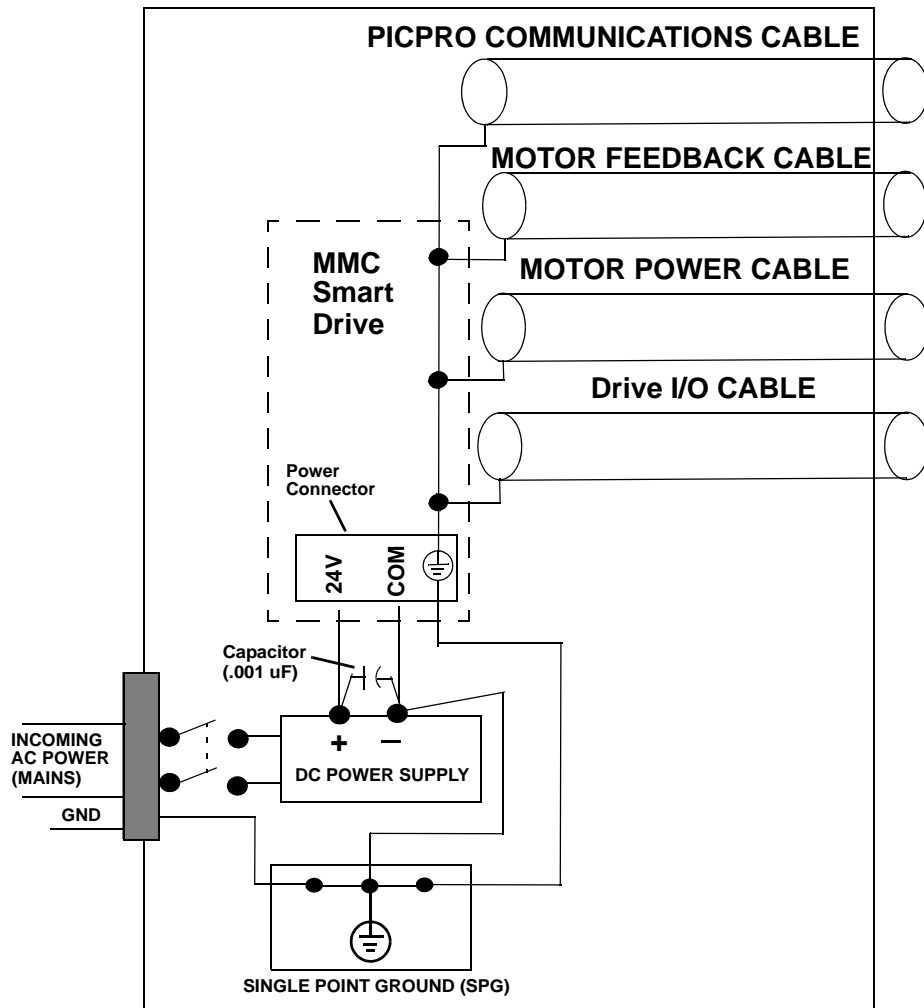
PICPRO COMMUNICATIONS CABLE

MOTOR FEEDBACK CABLE

MMC Smart Drive

MOTOR POWER CABLE

Drive I/O CABLE

Power Connector

24V

COM

Capacitor (.001 uF)

INCOMING AC POWER (MAINS)

GND

+

−

DC POWER SUPPLY

SINGLE POINT GROUND (SPG)